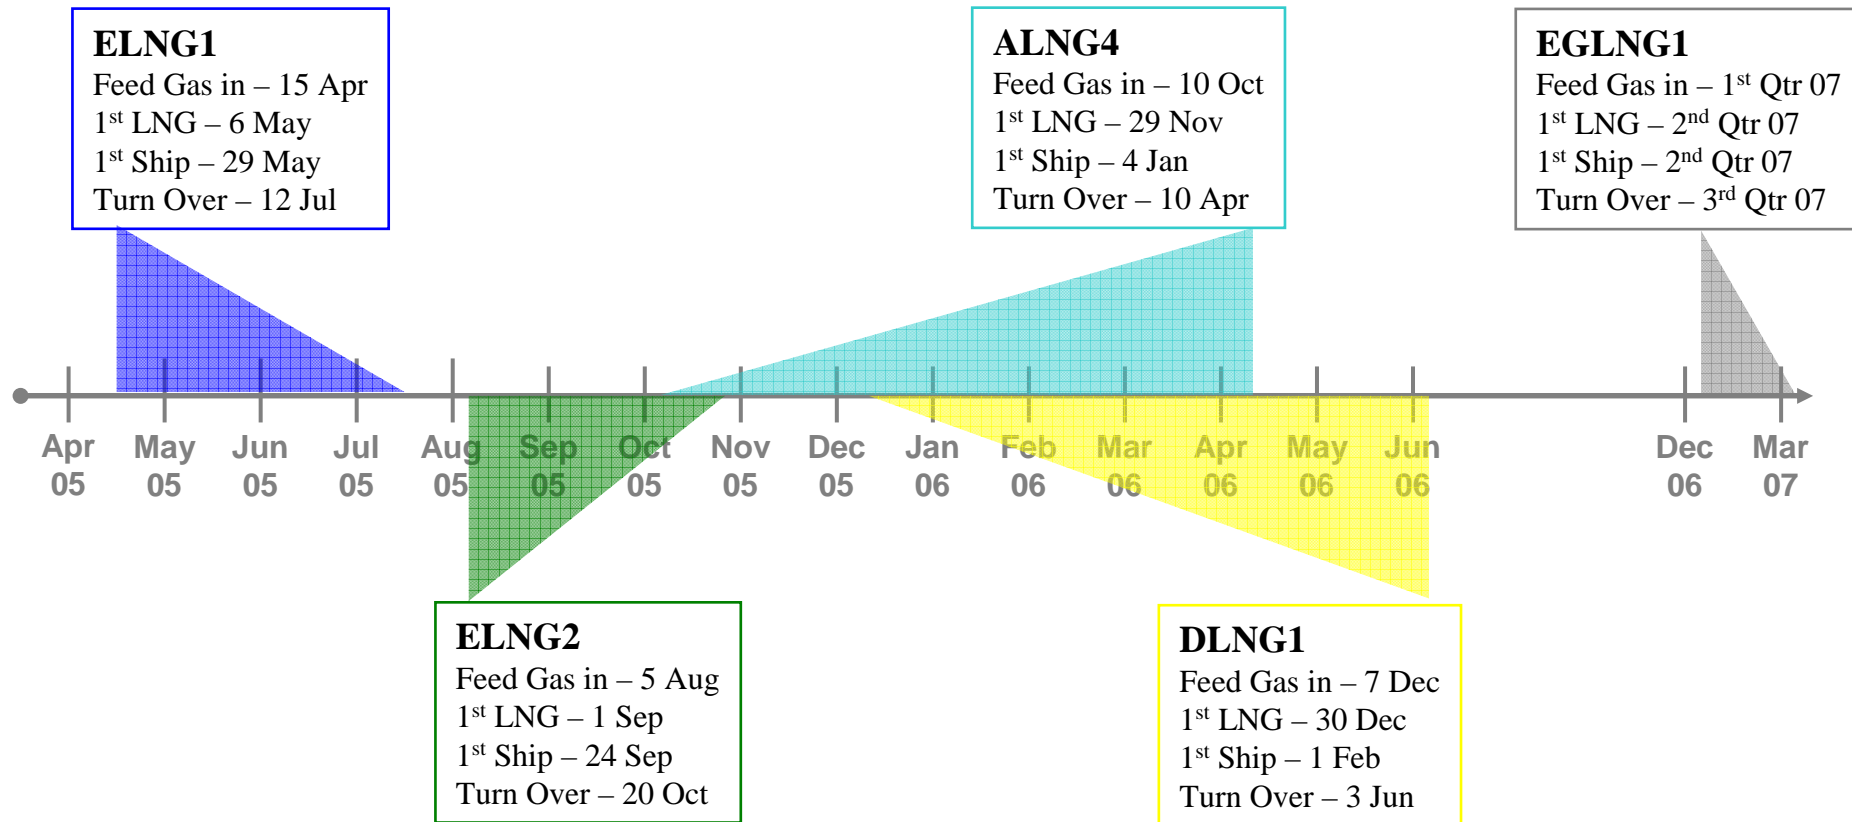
ELNG1
Feed Gas in – 15 Apr
1$^{st}$ LNG – 6 May
1$^{st}$ Ship – 29 May
Turn Over – 12 Jul

ALNG4
Feed Gas in – 10 Oct
1$^{st}$ LNG – 29 Nov
1$^{st}$ Ship – 4 Jan
Turn Over – 10 Apr

EGLNG1
Feed Gas in – 1$^{st}$ Qtr 07
1$^{st}$ LNG – 2$^{nd}$ Qtr 07
1$^{st}$ Ship – 2$^{nd}$ Qtr 07
Turn Over – 3$^{rd}$ Qtr 07

Apr 05 May 05 Jun 05 Jul 05 Aug 05 Sep 05 Oct 05 Nov 05 Dec 05 Jan 06 Feb 06 Mar 06 Apr 06 May 06 Jun 06 Dec 06 Mar 07

ELNG2
Feed Gas in – 5 Aug
1$^{st}$ LNG – 1 Sep
1$^{st}$ Ship – 24 Sep
Turn Over – 20 Oct

DLNG1
Feed Gas in – 7 Dec
1$^{st}$ LNG – 30 Dec
1$^{st}$ Ship – 1 Feb
Turn Over – 3 Jun